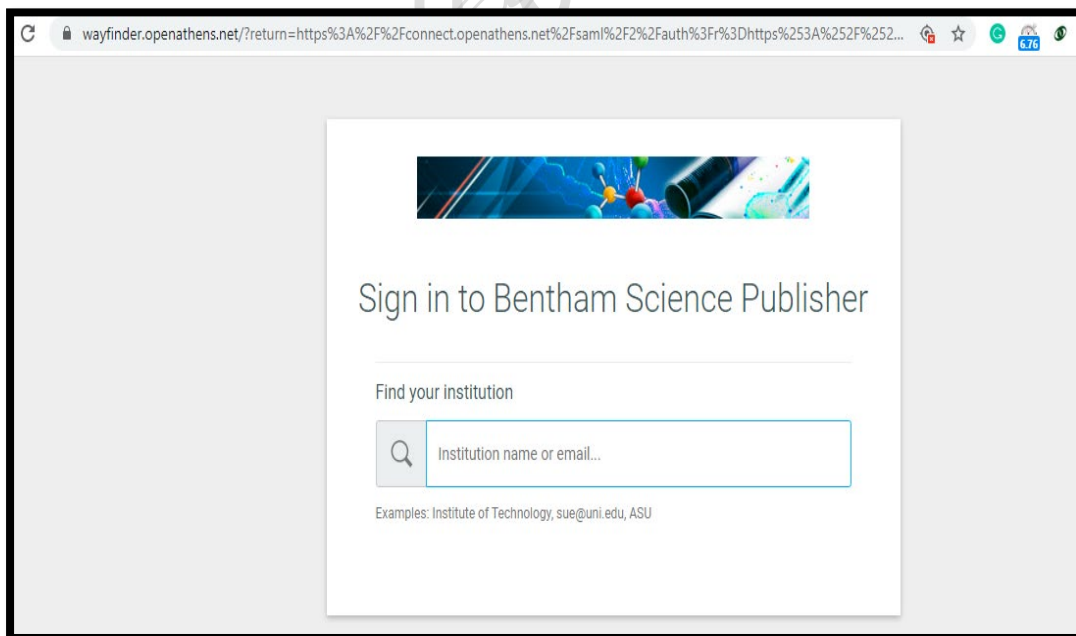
wayfinder.openathens.net/?return=https%3A%2F%2Fconnect.openathens.net%2Fsaml%2F2%2Fauth%3Fr%3Dhttps%253A%252F%252...

6.76

Sign in to Bentham Science Publisher

Find your institution

Institution name or email...

Examples: Institute of Technology, sue@uni.edu, ASU